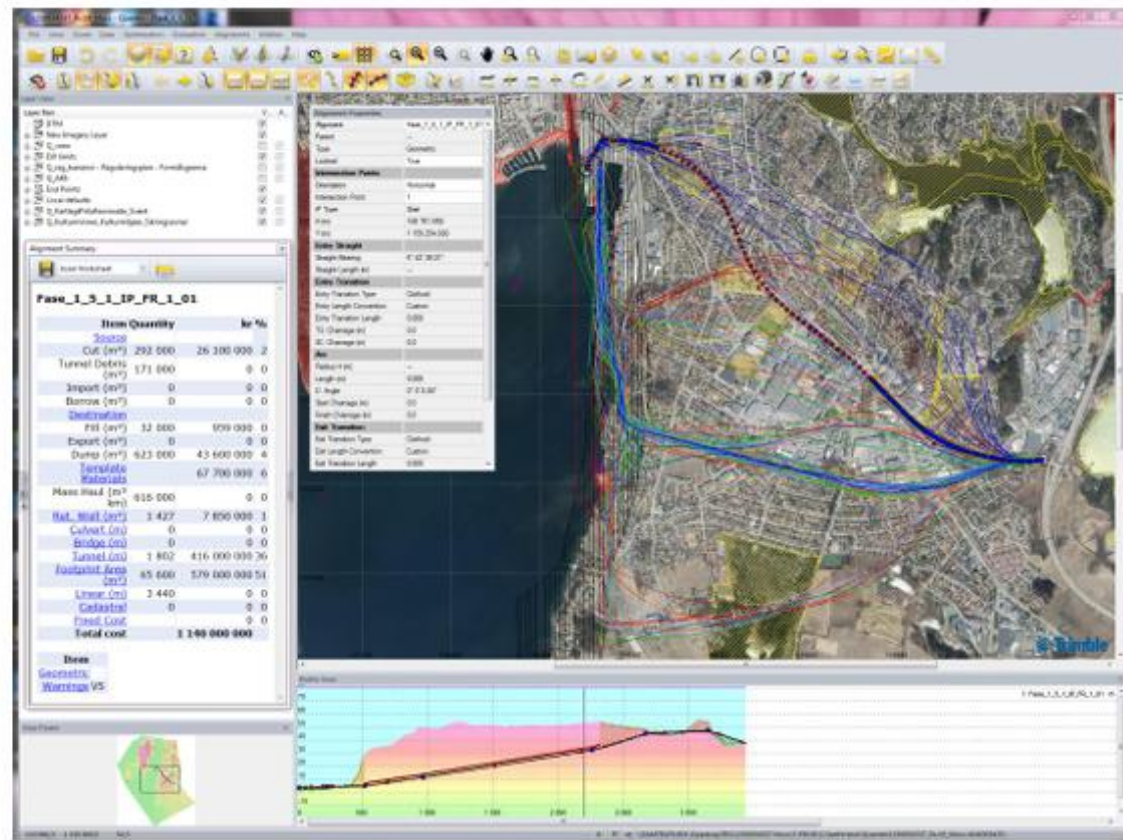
Fase_1_5_1_IP_FR_1_01

| Item | Quantity | kr | % |
|---|---|---|---|
| Source | | | |
| Cut (m³) | 292 000 | 26 100 000 | 2 |
| Tunnel Debris (m³) | 171 000 | 0 | 0 |
| Import (m³) | 0 | 0 | 0 |
| Borrow (m³) | 0 | 0 | 0 |
| Destination | | | |
| Fill (m³) | 32 000 | 959 000 | 0 |
| Export (m³) | 0 | 0 | 0 |
| Dump (m³) | 623 000 | 43 600 000 | 4 |
| Template Materials | | 67 700 000 | 6 |
| Mass Haul (m³ km) | 616 000 | 0 | 0 |
| Ret. Wall (m²) | 1 427 | 7 850 000 | 1 |
| Culvert (m) | 0 | 0 | 0 |
| Bridge (m) | 0 | 0 | 0 |
| Tunnel (m) | 1 802 | 416 000 000 | 36 |
| Footprint Area (m²) | 65 600 | 579 000 000 | 51 |
| Linear (m) | 2 440 | 0 | 0 |
| Cadastral | 0 | 0 | 0 |
| Fixed Cost | | 0 | 0 |
| Total cost | | 1 140 000 000 | |

Item
Geometric
Warnings VS

Alignment Summary

Layer View

Alignment Properties

Intersection Points

Entry Straight

Entry Transition

Arc

Exit Transition

Profile View

Trimble